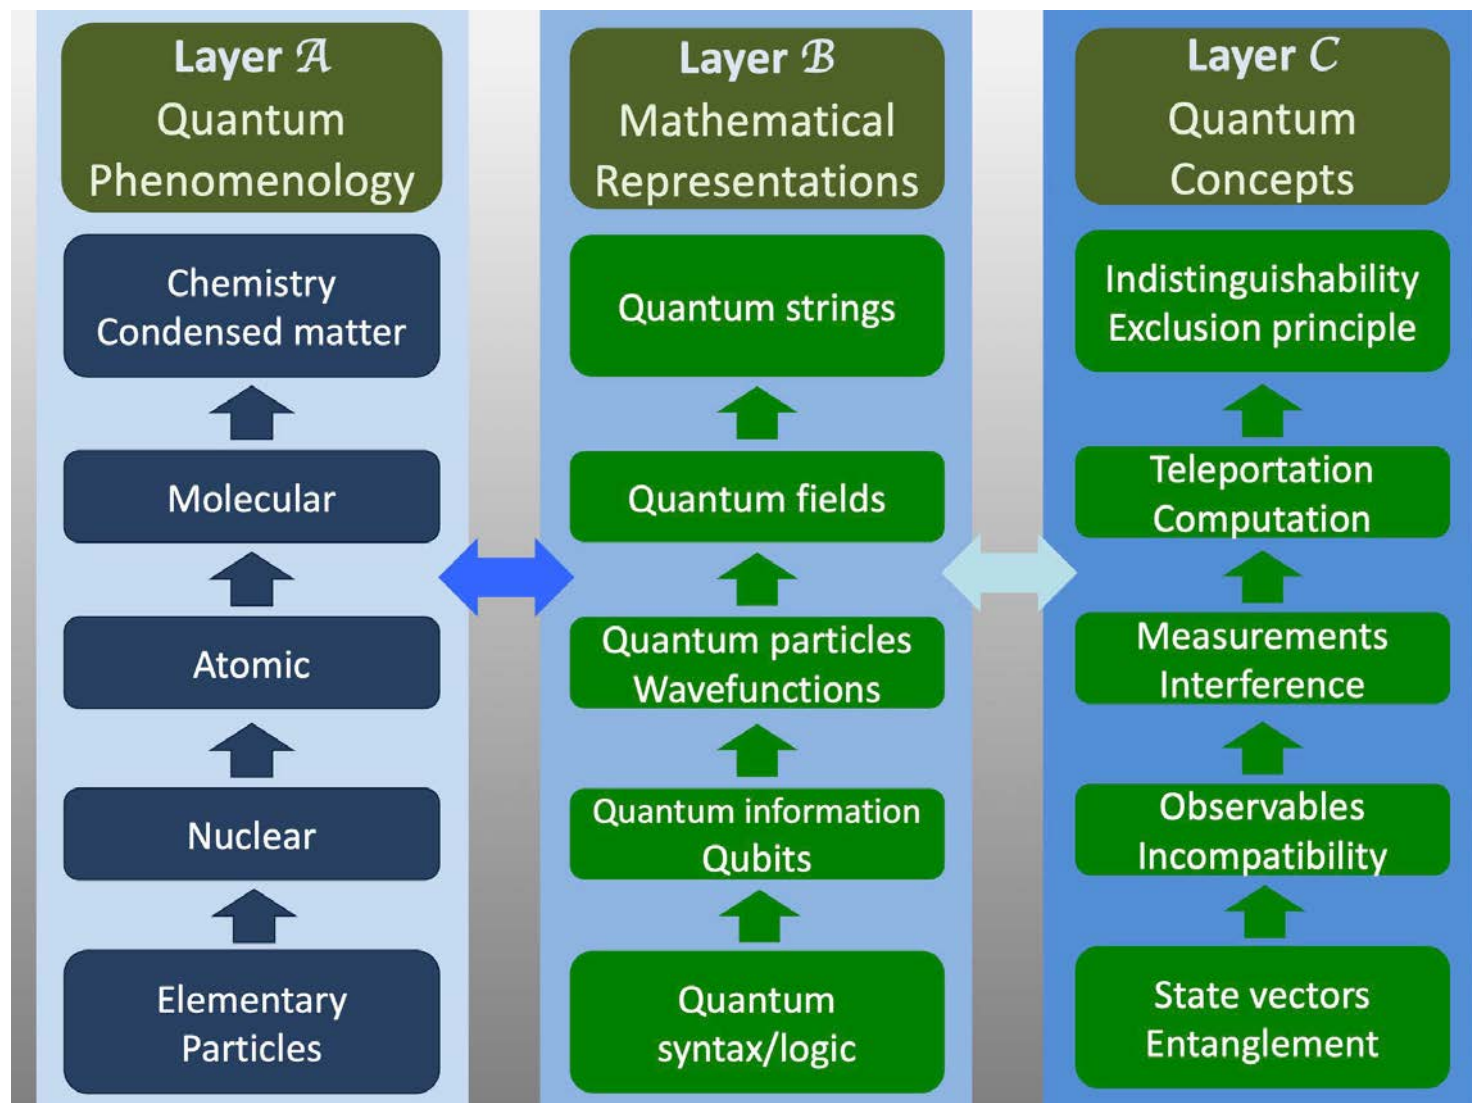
Layer $\mathcal{A}$
Quantum
Phenomenology

Chemistry
Condensed matter

Molecular

Atomic

Nuclear

Elementary
Particles

Layer $\mathcal{B}$
Mathematical
Representations

Quantum strings

Quantum fields

Quantum particles
Wavefunctions

Quantum information
Qubits

Quantum
syntax/logic

Layer $\mathcal{C}$
Quantum
Concepts

Indistinguishability
Exclusion principle

Teleportation
Computation

Measurements
Interference

Observables
Incompatibility

State vectors
Entanglement